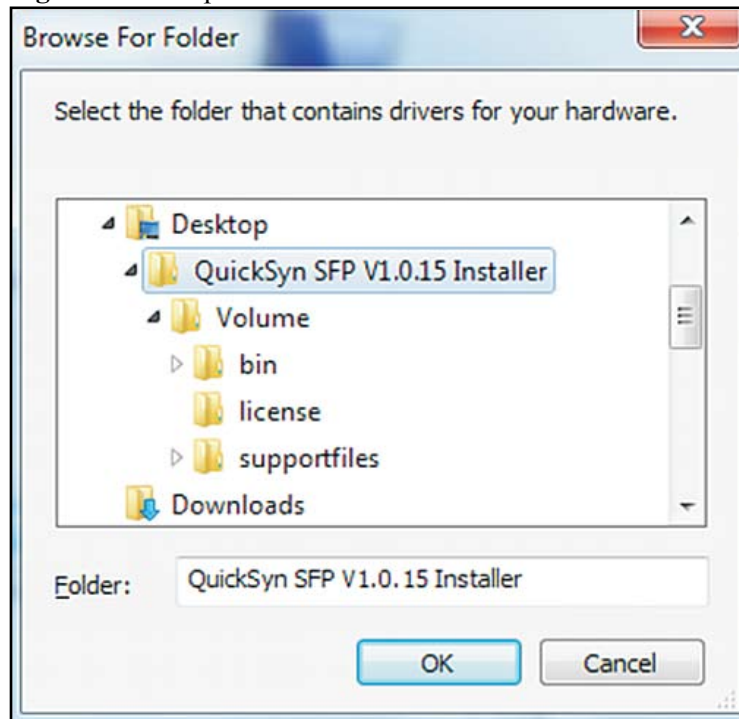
Browse For Folder

Select the folder that contains drivers for your hardware.

Desktop
QuickSyn SFP V1.0.15 Installer
Volume
bin
license
supportfiles
Downloads

Folder: QuickSyn SFP V1.0.15 Installer

OK
Cancel